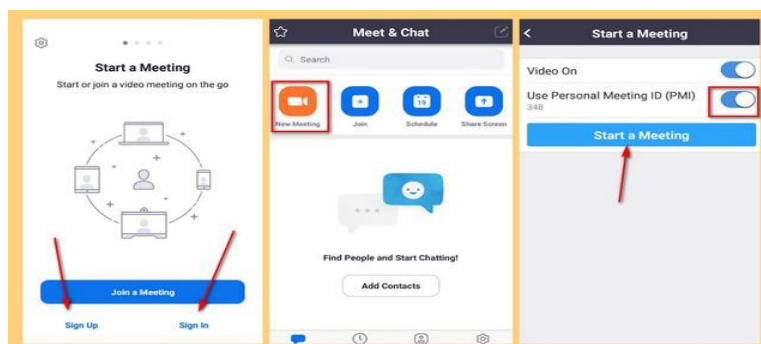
Start a Meeting

Start or join a video meeting on the go

Join a Meeting

Sign Up

Sign In

Meet & Chat

Search

New Meeting

Join

19

Schedule

Share Screen

Find People and Start Chatting!

Add Contacts

Start a Meeting

Video On

Use Personal Meeting ID (PMI)

348

Start a Meeting